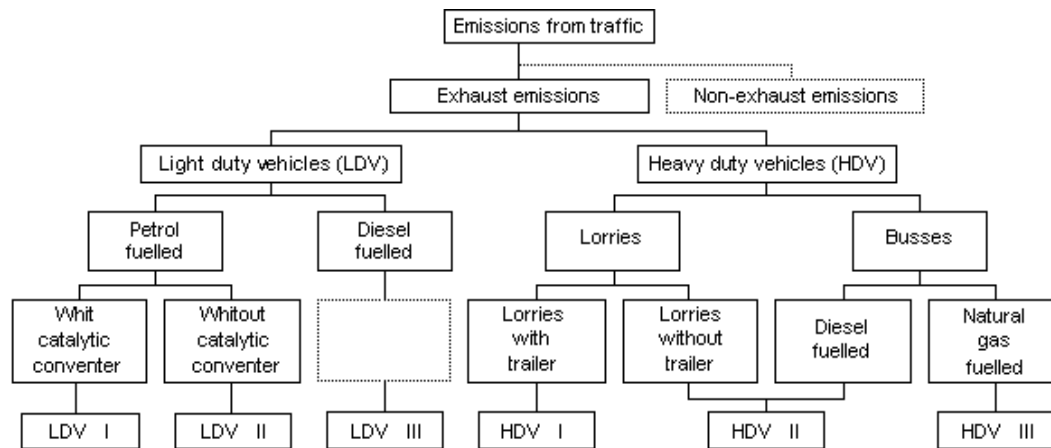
Emissions from traffic

Exhaust emissions

Non-exhaust emissions

Light duty vehicles (LDV)

Heavy duty vehicles (HDV)

Petrol fuelled

Diesel fuelled

Lorries

Busses

Whit catalytic conventer

Whitout catalytic conventer

Lorries with trailer

Lorries without trailer

Diesel fuelled

Natural gas fuelled

LDV I

LDV II

LDV III

HDV I

HDV II

HDV III